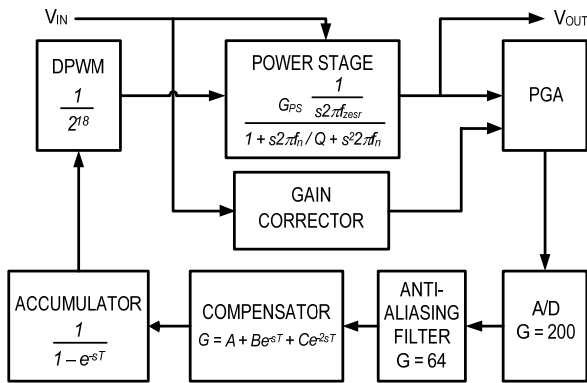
$V_{IN}$

$V_{OUT}$

DPWM
$\frac{1}{2^{18}}$

POWER STAGE
$\frac{G_{PS}\ \frac{1}{s2\pi f_{zesr}}}{1 + s2\pi f_n / Q + s^2 2\pi f_n}$

PGA

GAIN CORRECTOR

ACCUMULATOR
$\frac{1}{1 - e^{-sT}}$

COMPENSATOR
$G = A + Be^{-sT} + Ce^{-2sT}$

ANTI-ALIASING FILTER
G = 64

A/D
G = 200